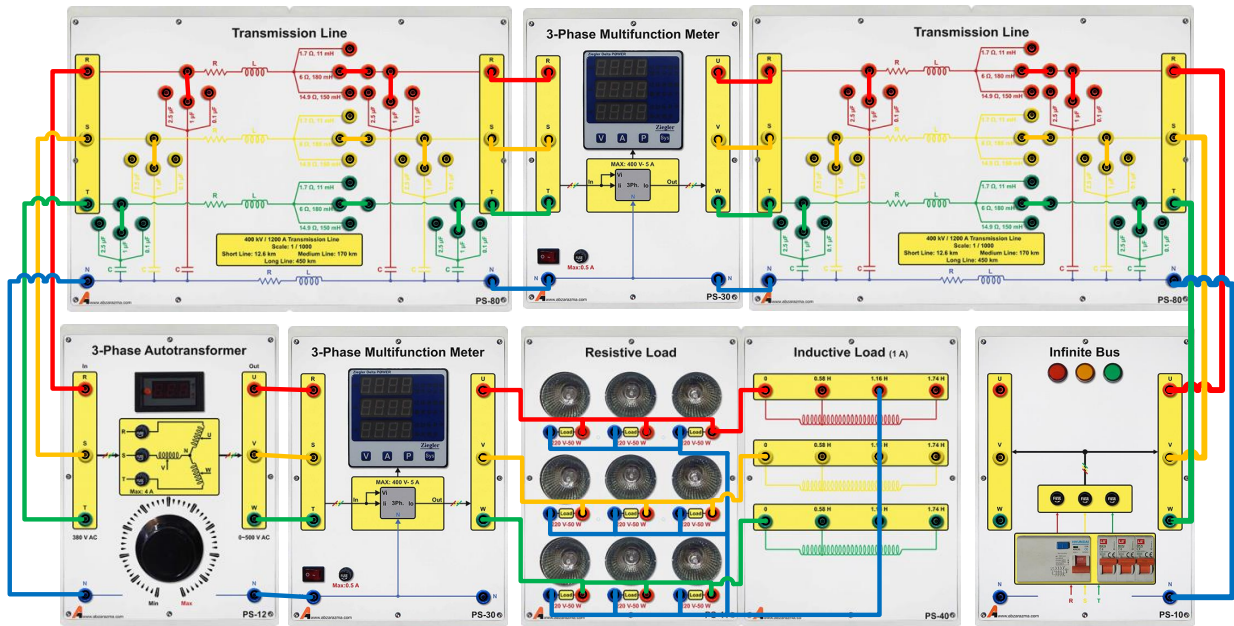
Transmission Line

R
S
T
N
R
L
1.7 Ω, 11 mH
6 Ω, 180 mH
14.9 Ω, 150 mH
2.5 μF
1 μF
0.1 μF
C
400 kV / 1200 A Transmission Line
Scale: 1 / 1000
Short Line: 12.6 km Medium Line: 170 km
Long Line: 450 km
PS-80
www.ebcoenzima.com

3-Phase Multifunction Meter

R
S
T
N
U
V
W
V A P Sys
Zinglar
MAX: 400 V- 5 A
In
Vi
Ii
3Ph.
Io
Out
N
Max:0.5 A
PS-30

Transmission Line

U
V
W
N
R
S
T
R
L
1.7 Ω, 11 mH
6 Ω, 180 mH
14.9 Ω, 150 mH
2.5 μF
1 μF
0.1 μF
C
400 kV / 1200 A Transmission Line
Scale: 1 / 1000
Short Line: 12.6 km Medium Line: 170 km
Long Line: 450 km
PS-80

3-Phase Autotransformer

In
R
S
T
Out
U
V
W
N
Max: 4 A
380 V AC
0~500 V AC
Min
Max
PS-12

3-Phase Multifunction Meter

R
S
T
N
U
V
W
V A P Sys
Zinglar
MAX: 400 V- 5 A
In
Vi
Ii
3Ph.
Io
Out
N
Max:0.5 A
PS-30

Resistive Load

Load
220 V-50 W

Inductive Load (1 A)

0
0.58 H
1.16 H
1.74 H
PS-40

Infinite Bus

U
V
W
N
R
S
T
N
PS-10